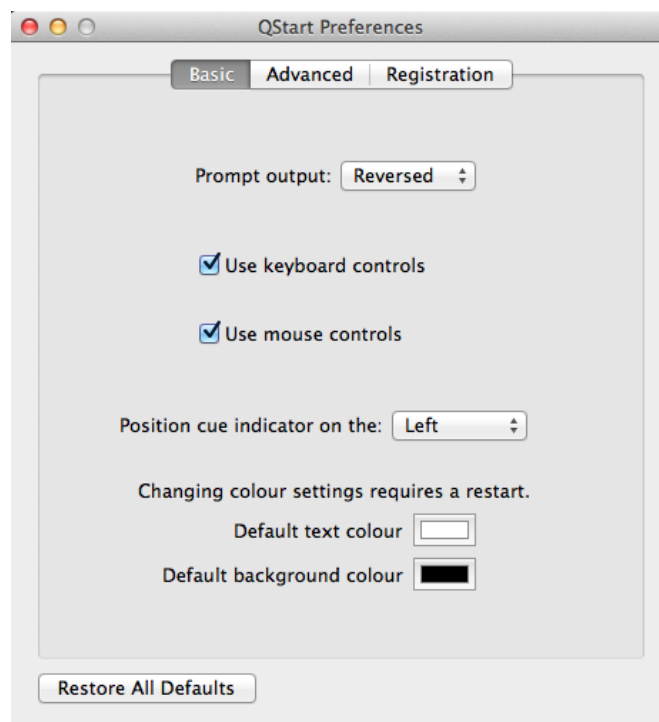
QStart Preferences

Basic Advanced Registration

Prompt output: Reversed

Use keyboard controls

Use mouse controls

Position cue indicator on the: Left

Changing colour settings requires a restart.

Default text colour

Default background colour

Restore All Defaults